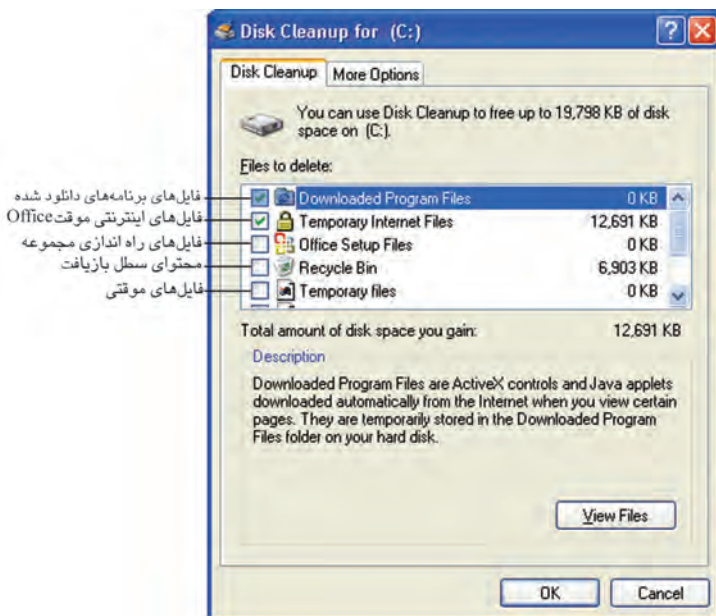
Disk Cleanup for (C:)

Disk Cleanup | More Options

You can use Disk Cleanup to free up to 19,798 KB of disk space on (C:).

Files to delete:

| | | |
|---|---|---|
| فایل‌های برنامه‌های دانلود شده | Downloaded Program Files | 0 KB |
| فایل‌های اینترنتی موقت | Temporary Internet Files | 12,691 KB |
| فایل‌های راه اندازی مجموعه Office | Office Setup Files | 0 KB |
| محتوای سطل بازیافت | Recycle Bin | 6,903 KB |
| فایل‌های موقتی | Temporary files | 0 KB |

Total amount of disk space you gain: 12,691 KB

Description

Downloaded Program Files are ActiveX controls and Java applets downloaded automatically from the Internet when you view certain pages. They are temporarily stored in the Downloaded Program Files folder on your hard disk.

View Files

OK Cancel